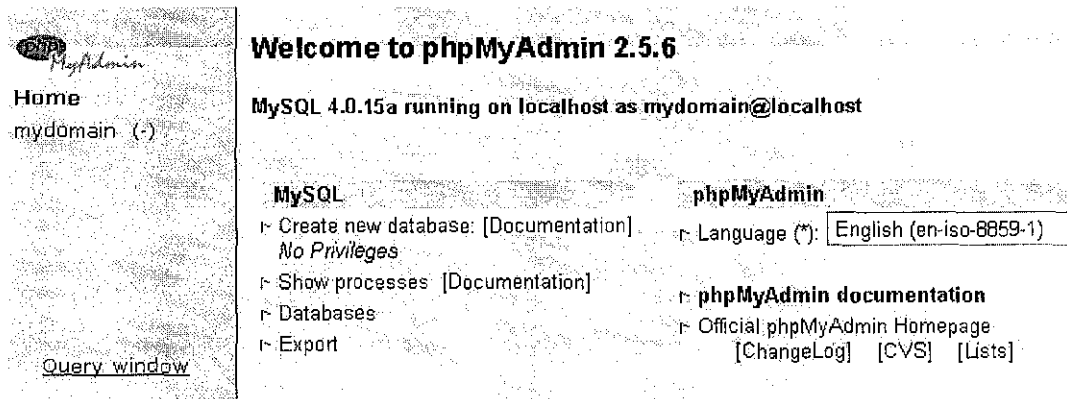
php MyAdmin

Home

mydomain (-)

Query window

Welcome to phpMyAdmin 2.5.6

MySQL 4.0.15a running on localhost as mydomain@localhost

MySQL

Create new database: [Documentation]
No Privileges

Show processes [Documentation]

Databases

Export

phpMyAdmin

Language (*): English (en-iso-8859-1)

phpMyAdmin documentation

Official phpMyAdmin Homepage
[ChangeLog] [CVS] [Lists]